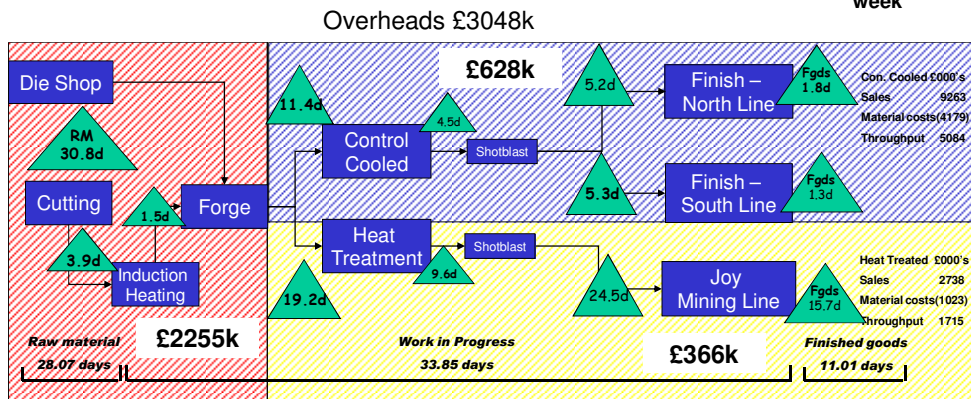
week

Overheads £3048k

Die Shop

RM 30.8d

Cutting

1.5d

Forge

3.9d

Induction Heating

11.4d

£628k

Control Cooled

4.5d

Shotblast

5.2d

Finish – North Line

Fgds 1.8d

5.3d

Finish – South Line

Fgds 1.3d

Con. Cooled £000's
Sales 9263
Material costs(4179)
Throughput 5084

Heat Treatment

Shotblast

9.6d

19.2d

24.5d

Joy Mining Line

Fgds 15.7d

Heat Treated £000's
Sales 2738
Material costs(1023)
Throughput 1715

Raw material 28.07 days

£2255k

Work in Progress 33.85 days

£366k

Finished goods 11.01 days